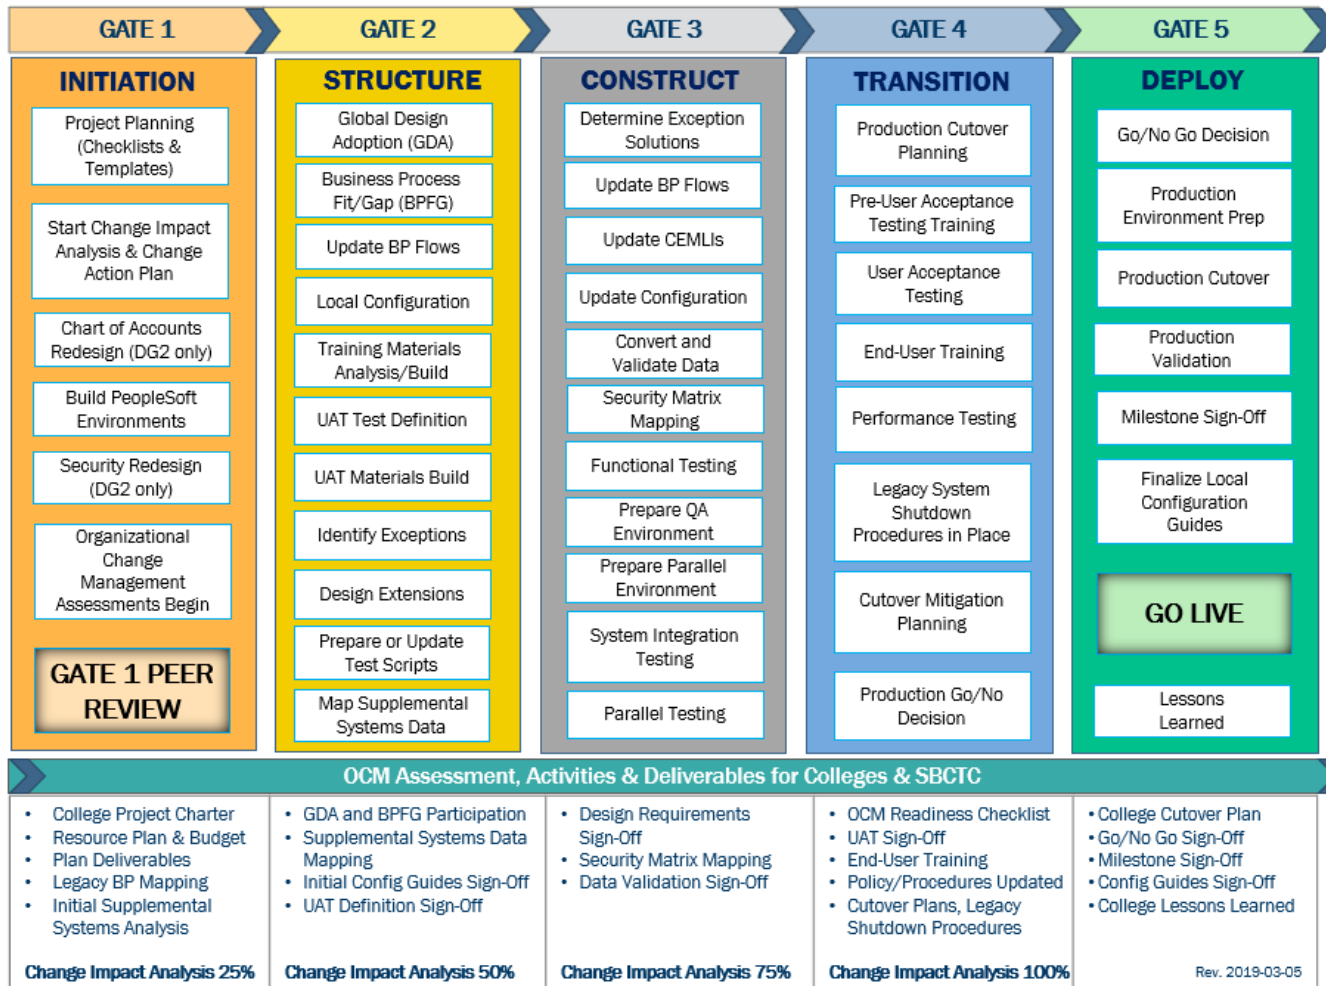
GATE 1 GATE 2 GATE 3 GATE 4 GATE 5

INITIATION

Project Planning (Checklists & Templates)

Start Change Impact Analysis & Change Action Plan

Chart of Accounts Redesign (DG2 only)

Build PeopleSoft Environments

Security Redesign (DG2 only)

Organizational Change Management Assessments Begin

GATE 1 PEER REVIEW

STRUCTURE

Global Design Adoption (GDA)

Business Process Fit/Gap (BPFG)

Update BP Flows

Local Configuration

Training Materials Analysis/Build

UAT Test Definition

UAT Materials Build

Identify Exceptions

Design Extensions

Prepare or Update Test Scripts

Map Supplemental Systems Data

CONSTRUCT

Determine Exception Solutions

Update BP Flows

Update CEMLIs

Update Configuration

Convert and Validate Data

Security Matrix Mapping

Functional Testing

Prepare QA Environment

Prepare Parallel Environment

System Integration Testing

Parallel Testing

TRANSITION

Production Cutover Planning

Pre-User Acceptance Testing Training

User Acceptance Testing

End-User Training

Performance Testing

Legacy System Shutdown Procedures in Place

Cutover Mitigation Planning

Production Go/No Decision

DEPLOY

Go/No Go Decision

Production Environment Prep

Production Cutover

Production Validation

Milestone Sign-Off

Finalize Local Configuration Guides

GO LIVE

Lessons Learned

OCM Assessment, Activities & Deliverables for Colleges & SBCTC

• College Project Charter
• Resource Plan & Budget
• Plan Deliverables
• Legacy BP Mapping
• Initial Supplemental Systems Analysis

Change Impact Analysis 25%

• GDA and BPFG Participation
• Supplemental Systems Data Mapping
• Initial Config Guides Sign-Off
• UAT Definition Sign-Off

Change Impact Analysis 50%

• Design Requirements Sign-Off
• Security Matrix Mapping
• Data Validation Sign-Off

Change Impact Analysis 75%

• OCM Readiness Checklist
• UAT Sign-Off
• End-User Training
• Policy/Procedures Updated
• Cutover Plans, Legacy Shutdown Procedures

Change Impact Analysis 100%

• College Cutover Plan
• Go/No Go Sign-Off
• Milestone Sign-Off
• Config Guides Sign-Off
• College Lessons Learned

Rev. 2019-03-05